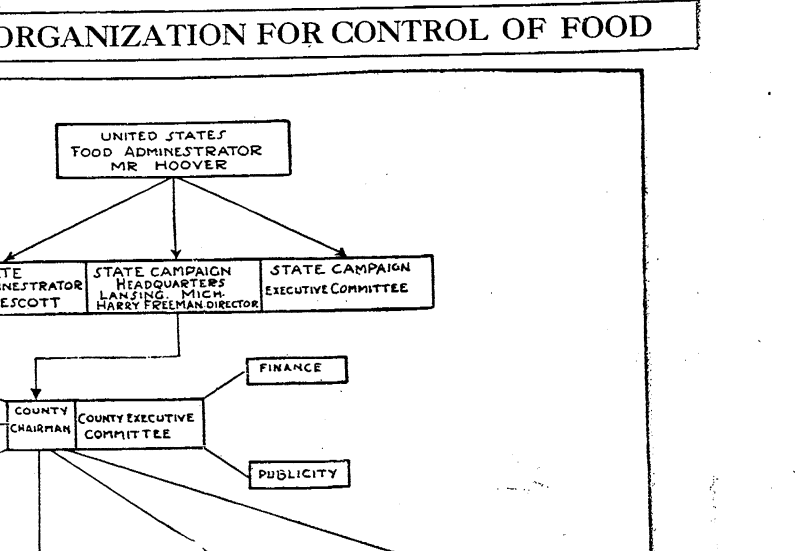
ORGANIZATION FOR CONTROL OF FOOD

UNITED STATES FOOD ADMINISTRATOR MR HOOVER

TE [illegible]NESTRATOR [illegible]ESCOTT

STATE CAMPAIGN HEADQUARTERS LANSING, MICH. HARRY FREEMAN, DIRECTOR

STATE CAMPAIGN EXECUTIVE COMMITTEE

FINANCE

COUNTY CHAIRMAN

COUNTY EXECUTIVE COMMITTEE

PUBLICITY